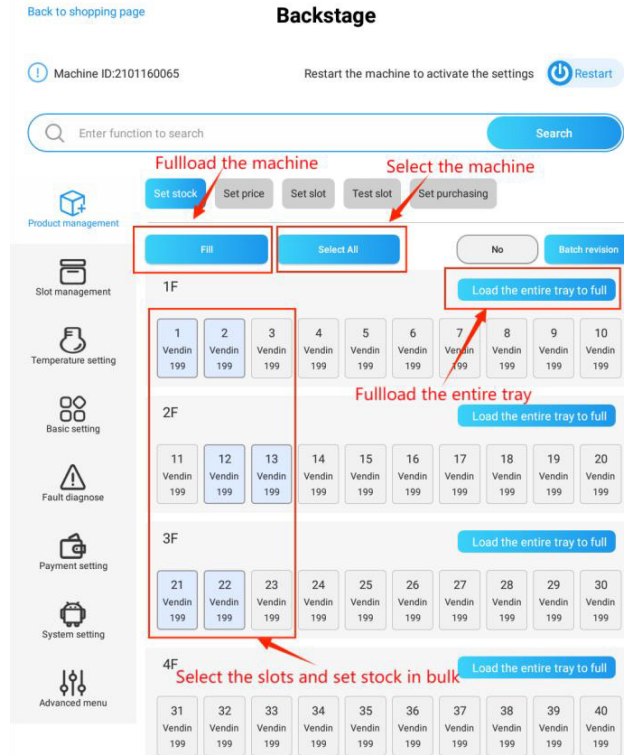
Back to shopping page

Backstage

Machine ID:2101160065

Restart the machine to activate the settings

Restart

Enter function to search

Search

Fullload the machine

Select the machine

Product management

Set stock

Set price

Set slot

Test slot

Set purchasing

Fill

Select All

No

Batch revision

Slot management

1F

Load the entire tray to full

| 1 | 2 | 3 | 4 | 5 | 6 | 7 | 8 | 9 | 10 |
|---|---|---|---|---|---|---|---|---|---|
| Vendin | Vendin | Vendin | Vendin | Vendin | Vendin | Vendin | Vendin | Vendin | Vendin |
| 199 | 199 | 199 | 199 | 199 | 199 | 199 | 199 | 199 | 199 |

Temperature setting

Fullload the entire tray

Basic setting

2F

Load the entire tray to full

| 11 | 12 | 13 | 14 | 15 | 16 | 17 | 18 | 19 | 20 |
|---|---|---|---|---|---|---|---|---|---|
| Vendin | Vendin | Vendin | Vendin | Vendin | Vendin | Vendin | Vendin | Vendin | Vendin |
| 199 | 199 | 199 | 199 | 199 | 199 | 199 | 199 | 199 | 199 |

Fault diagnose

Payment setting

3F

Load the entire tray to full

| 21 | 22 | 23 | 24 | 25 | 26 | 27 | 28 | 29 | 30 |
|---|---|---|---|---|---|---|---|---|---|
| Vendin | Vendin | Vendin | Vendin | Vendin | Vendin | Vendin | Vendin | Vendin | Vendin |
| 199 | 199 | 199 | 199 | 199 | 199 | 199 | 199 | 199 | 199 |

System setting

4F

Select the slots and set stock in bulk

Load the entire tray to full

Advanced menu

| 31 | 32 | 33 | 34 | 35 | 36 | 37 | 38 | 39 | 40 |
|---|---|---|---|---|---|---|---|---|---|
| Vendin | Vendin | Vendin | Vendin | Vendin | Vendin | Vendin | Vendin | Vendin | Vendin |
| 199 | 199 | 199 | 199 | 199 | 199 | 199 | 199 | 199 | 199 |